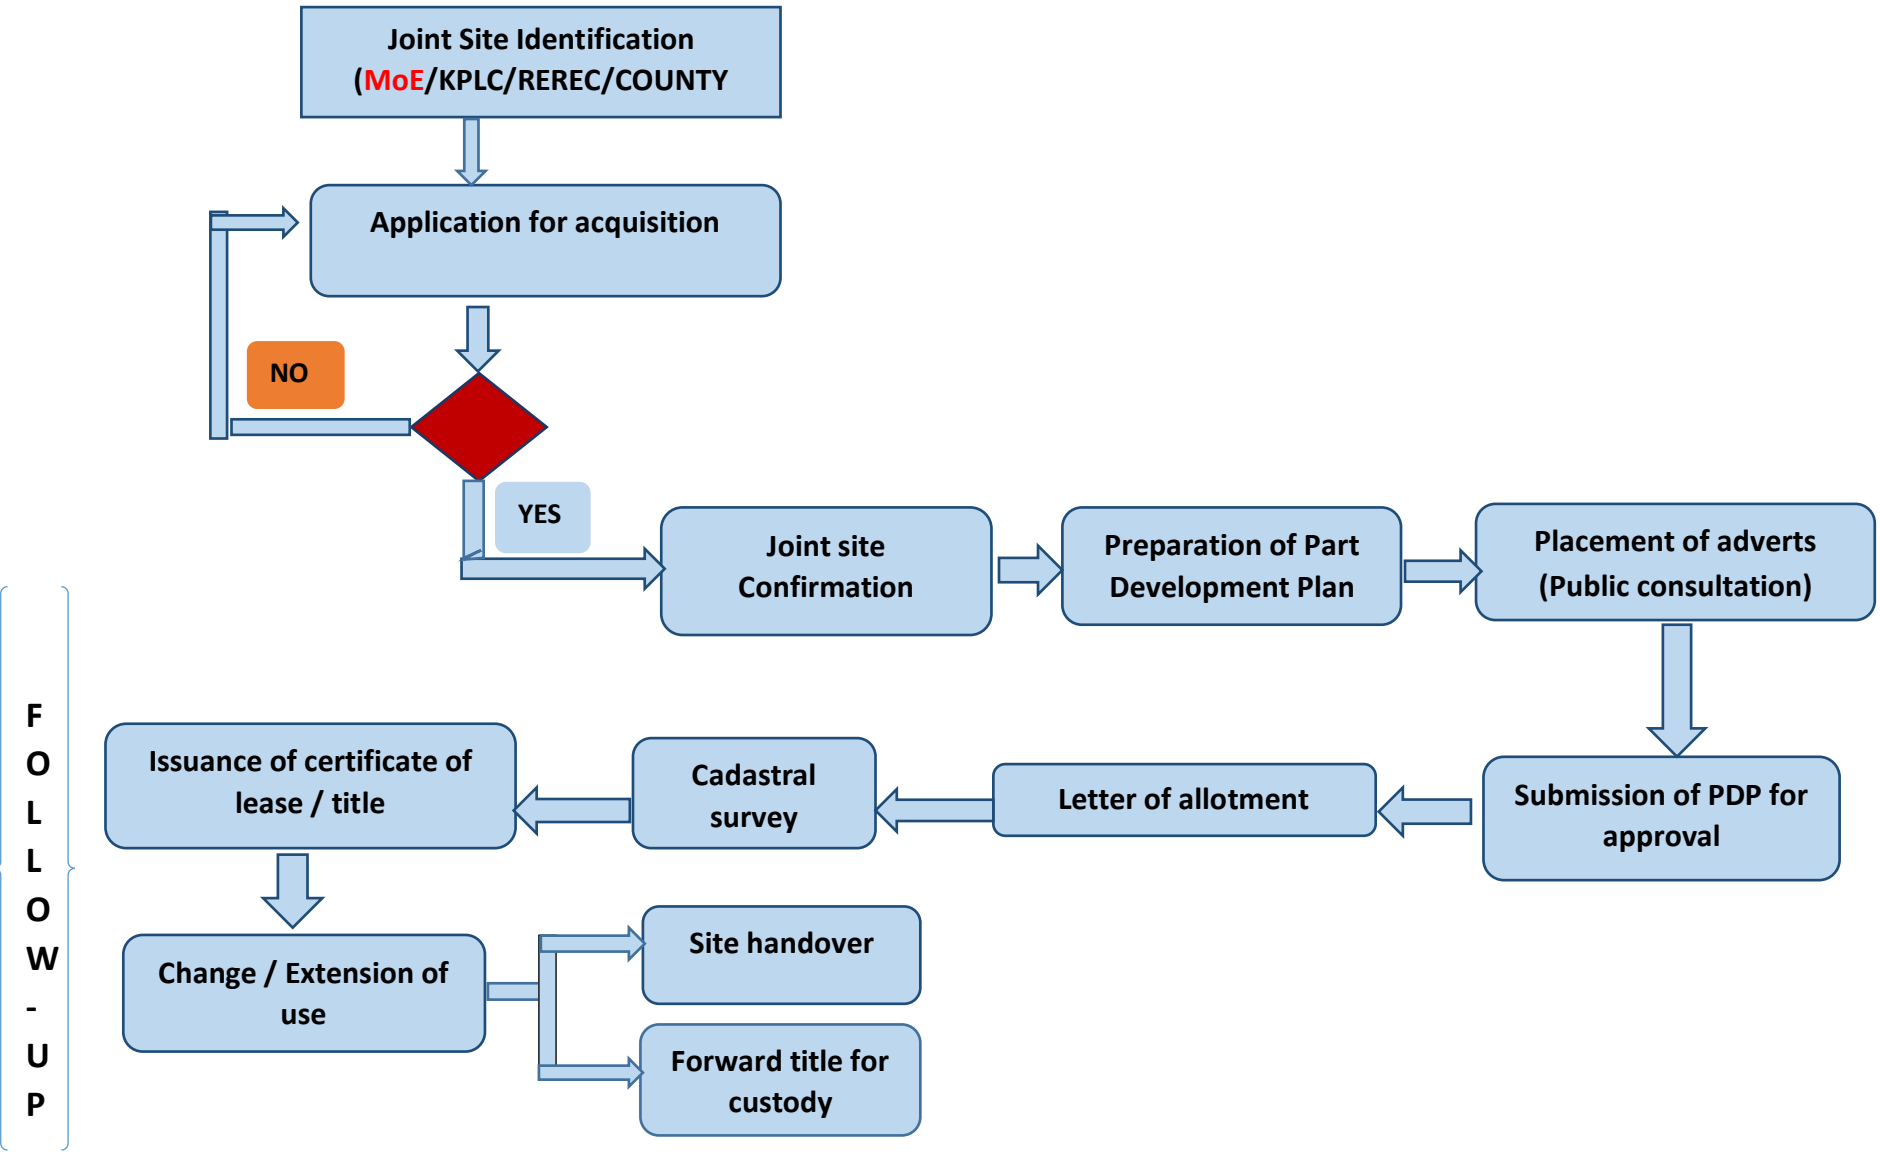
Joint Site Identification (MoE/KPLC/REREC/COUNTY

Application for acquisition

NO

YES

Joint site Confirmation

Preparation of Part Development Plan

Placement of adverts (Public consultation)

Submission of PDP for approval

Letter of allotment

Cadastral survey

Issuance of certificate of lease / title

Change / Extension of use

Site handover

Forward title for custody

FOLLOW-UP